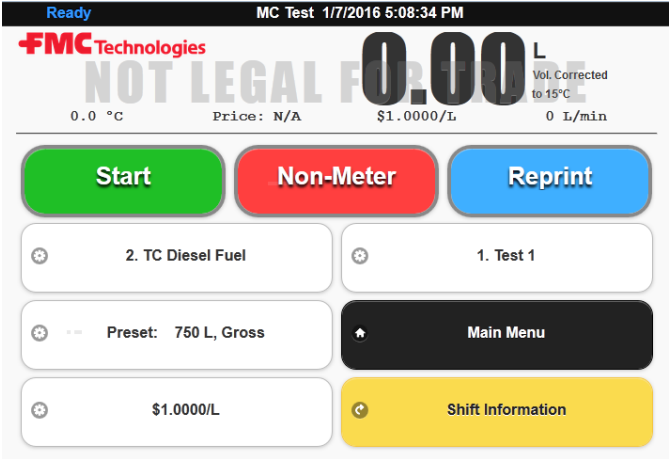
Ready MC Test 1/7/2016 5:08:34 PM

FMC Technologies

0.00 L

Vol. Corrected to 15°C

NOT LEGAL FOR TRADE

0.0 °C Price: N/A $1.0000/L 0 L/min

Start

Non-Meter

Reprint

2. TC Diesel Fuel

1. Test 1

Preset: 750 L, Gross

Main Menu

$1.0000/L

Shift Information